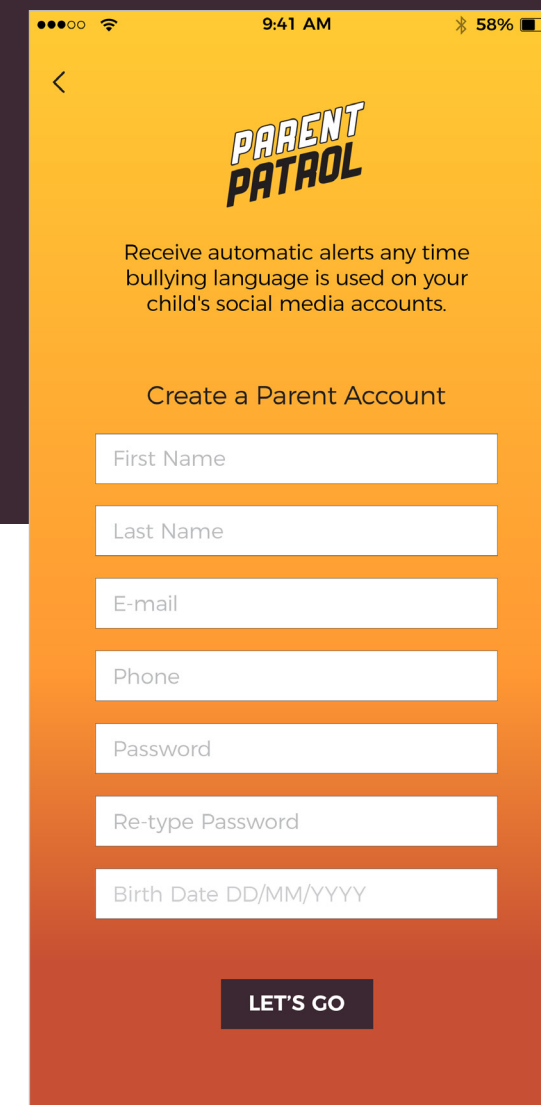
9:41 AM

58%

<

PARENT PATROL

Receive automatic alerts any time bullying language is used on your child's social media accounts.

Create a Parent Account

First Name

Last Name

E-mail

Phone

Password

Re-type Password

Birth Date DD/MM/YYYY

LET'S GO